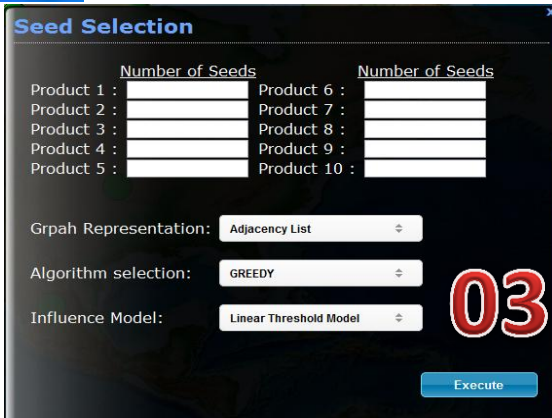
Seed Selection

Number of Seeds

Product 1 :
Product 2 :
Product 3 :
Product 4 :
Product 5 :

Number of Seeds

Product 6 :
Product 7 :
Product 8 :
Product 9 :
Product 10 :

Grpah Representation: Adjacency List

Algorithm selection: GREEDY

Influence Model: Linear Threshold Model

03

Execute